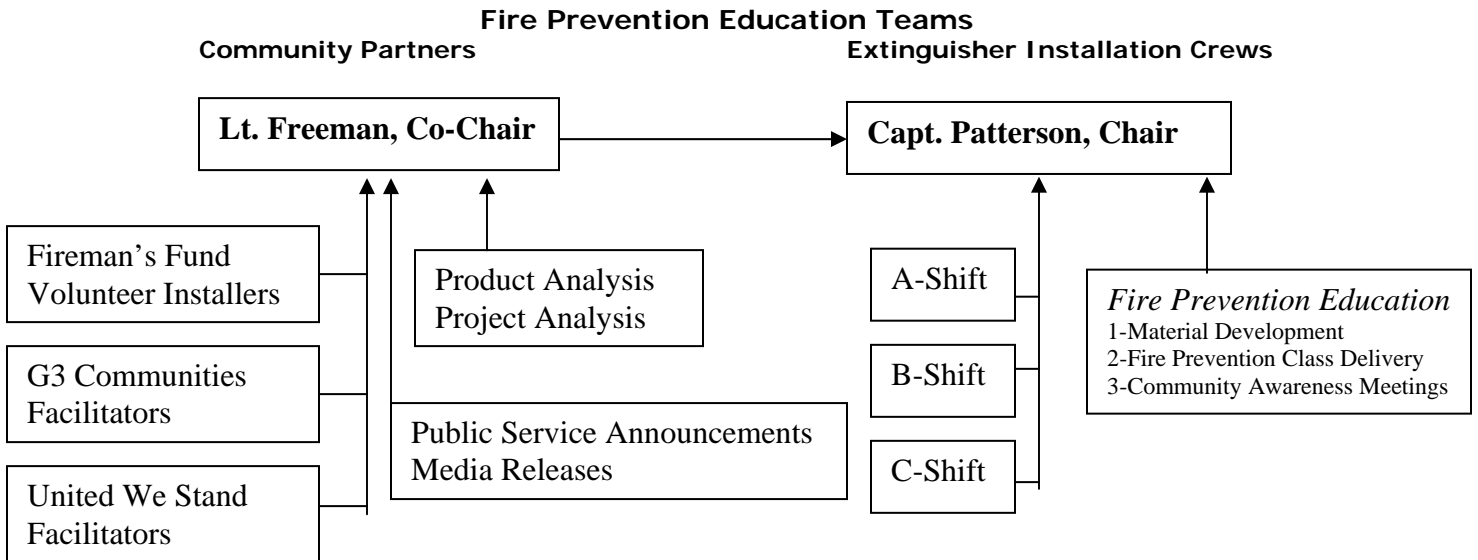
Fire Prevention Education Teams

Community Partners

Extinguisher Installation Crews

Lt. Freeman, Co-Chair

Capt. Patterson, Chair

Fireman's Fund Volunteer Installers

Product Analysis
Project Analysis

A-Shift

Fire Prevention Education
1-Material Development
2-Fire Prevention Class Delivery
3-Community Awareness Meetings

G3 Communities Facilitators

B-Shift

Public Service Announcements
Media Releases

C-Shift

United We Stand Facilitators